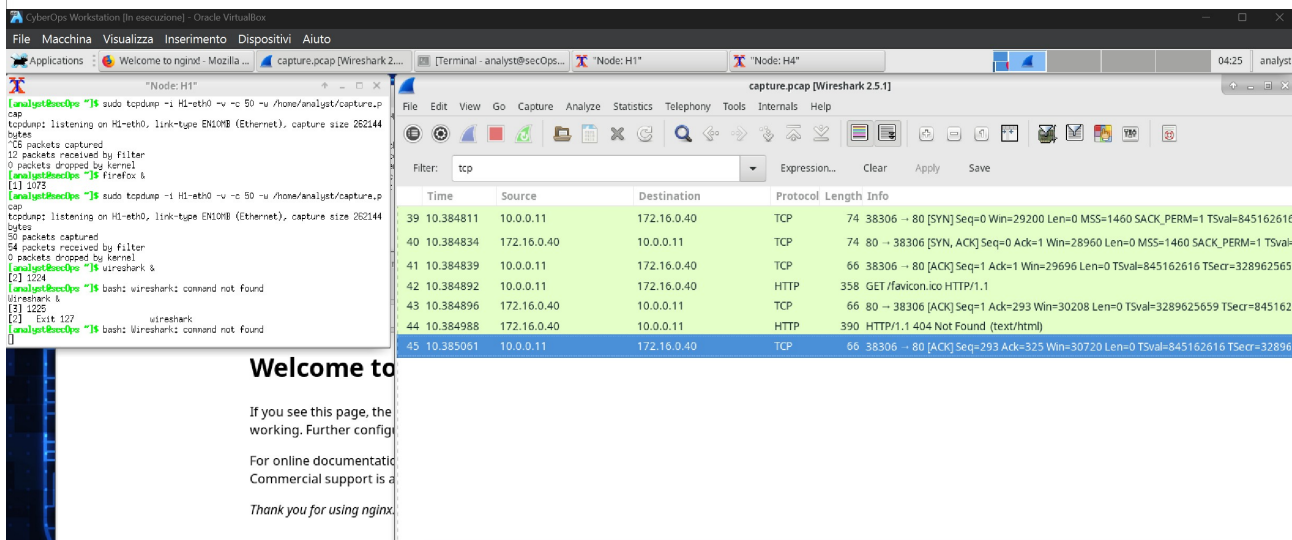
CyberOps Workstation [In esecuzione] - Oracle VirtualBox

File Macchina Visualizza Inserimento Dispositivi Aiuto

Applications | Welcome to nginx! - Mozilla ... | capture.pcap [Wireshark 2... | [Terminal - analyst@secOps... | "Node: H1" | "Node: H4" | 04:25 | analyst

"Node: H1"

[analyst@secOps ~]$ sudo tcpdump -i H1-eth0 -v -c 50 -w /home/analyst/capture.pcap
tcpdump: listening on H1-eth0, link-type EN10MB (Ethernet), capture size 262144 bytes
^C6 packets captured
12 packets received by filter
0 packets dropped by kernel
[analyst@secOps ~]$ firefox &
[1] 1073
[analyst@secOps ~]$ sudo tcpdump -i H1-eth0 -v -c 50 -w /home/analyst/capture.pcap
tcpdump: listening on H1-eth0, link-type EN10MB (Ethernet), capture size 262144 bytes
50 packets captured
54 packets received by filter
0 packets dropped by kernel
[analyst@secOps ~]$ wireshark &
[2] 1224
[analyst@secOps ~]$ bash: wireshark: command not found
Wireshark &
[3] 1225
[2] Exit 127 wireshark
[analyst@secOps ~]$ bash: Wireshark: command not found

Welcome to

If you see this page, the working. Further configu

For online documentatio Commercial support is a

Thank you for using nginx.

capture.pcap [Wireshark 2.5.1]

File Edit View Go Capture Analyze Statistics Telephony Tools Internals Help

Filter: tcp Expression... Clear Apply Save

| Time | Source | Destination | Protocol | Length | Info |
|---|---|---|---|---|---|
| 39 10.384811 | 10.0.0.11 | 172.16.0.40 | TCP | 74 | 38306 → 80 [SYN] Seq=0 Win=29200 Len=0 MSS=1460 SACK_PERM=1 TSval=845162616 |
| 40 10.384834 | 172.16.0.40 | 10.0.0.11 | TCP | 74 | 80 → 38306 [SYN, ACK] Seq=0 Ack=1 Win=28960 Len=0 MSS=1460 SACK_PERM=1 TSval= |
| 41 10.384839 | 10.0.0.11 | 172.16.0.40 | TCP | 66 | 38306 → 80 [ACK] Seq=1 Ack=1 Win=29696 Len=0 TSval=845162616 TSecr=328962565 |
| 42 10.384892 | 10.0.0.11 | 172.16.0.40 | HTTP | 358 | GET /favicon.ico HTTP/1.1 |
| 43 10.384896 | 172.16.0.40 | 10.0.0.11 | TCP | 66 | 80 → 38306 [ACK] Seq=1 Ack=293 Win=30208 Len=0 TSval=3289625659 TSecr=845162 |
| 44 10.384988 | 172.16.0.40 | 10.0.0.11 | HTTP | 390 | HTTP/1.1 404 Not Found (text/html) |
| 45 10.385061 | 10.0.0.11 | 172.16.0.40 | TCP | 66 | 38306 → 80 [ACK] Seq=293 Ack=325 Win=30720 Len=0 TSval=845162616 TSecr=32896 |